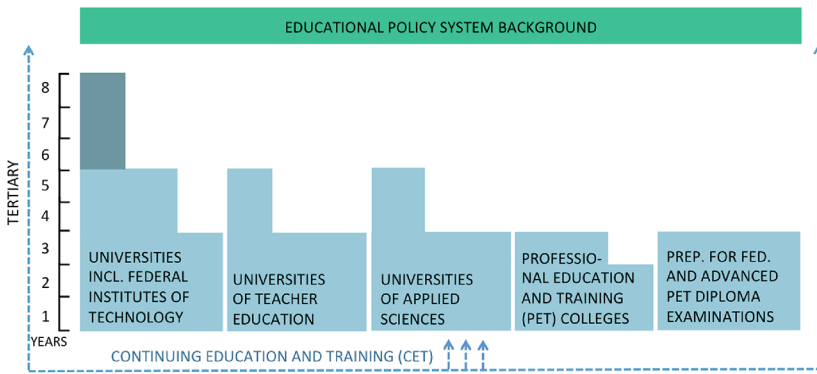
EDUCATIONAL POLICY SYSTEM BACKGROUND

TERTIARY

8
7
6
5
4
3
2
1
YEARS

UNIVERSITIES INCL. FEDERAL INSTITUTES OF TECHNOLOGY

UNIVERSITIES OF TEACHER EDUCATION

UNIVERSITIES OF APPLIED SCIENCES

PROFESSIONAL EDUCATION AND TRAINING (PET) COLLEGES

PREP. FOR FED. AND ADVANCED PET DIPLOMA EXAMINATIONS

CONTINUING EDUCATION AND TRAINING (CET)